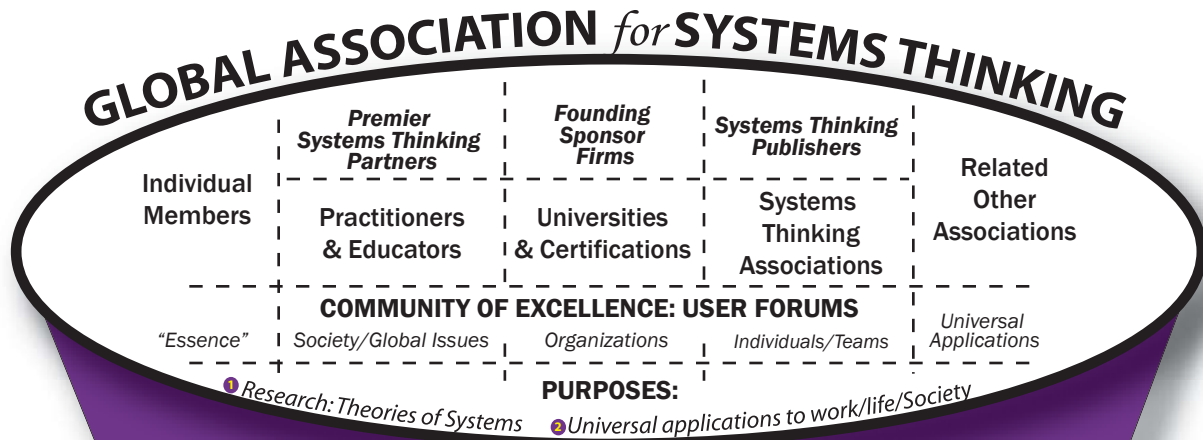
GLOBAL ASSOCIATION *for* SYSTEMS THINKING

*Premier Systems Thinking Partners*

*Founding Sponsor Firms*

*Systems Thinking Publishers*

Individual Members

Practitioners & Educators

Universities & Certifications

Systems Thinking Associations

Related Other Associations

COMMUNITY OF EXCELLENCE: USER FORUMS

*"Essence"*

*Society/Global Issues*

*Organizations*

*Individuals/Teams*

*Universal Applications*

PURPOSES:

1 *Research: Theories of Systems*

2 *Universal applications to work/life/Society*